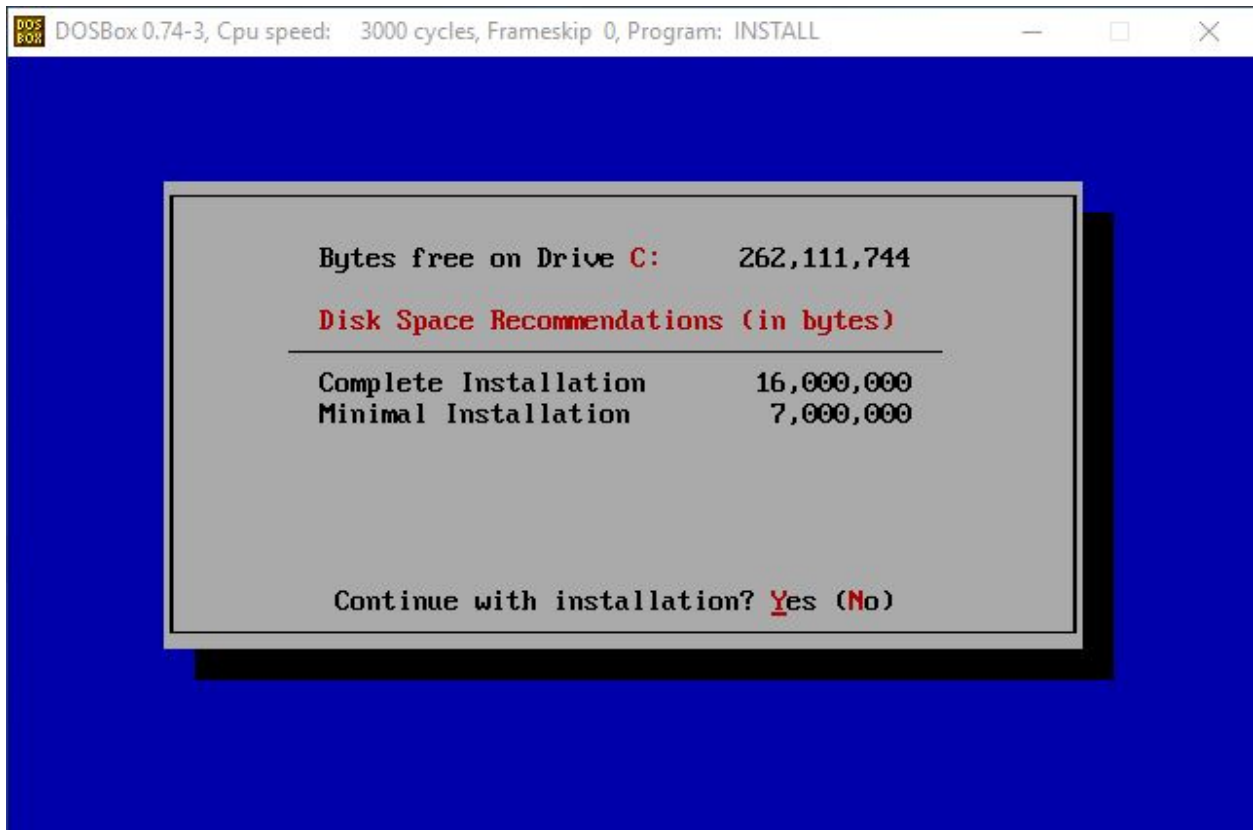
DOS BOX DOSBox 0.74-3, Cpu speed: 3000 cycles, Frameskip 0, Program: INSTALL

Bytes free on Drive C: 262,111,744

Disk Space Recommendations (in bytes)

| | |
|---|---|
| Complete Installation | 16,000,000 |
| Minimal Installation | 7,000,000 |

Continue with installation? Yes (No)